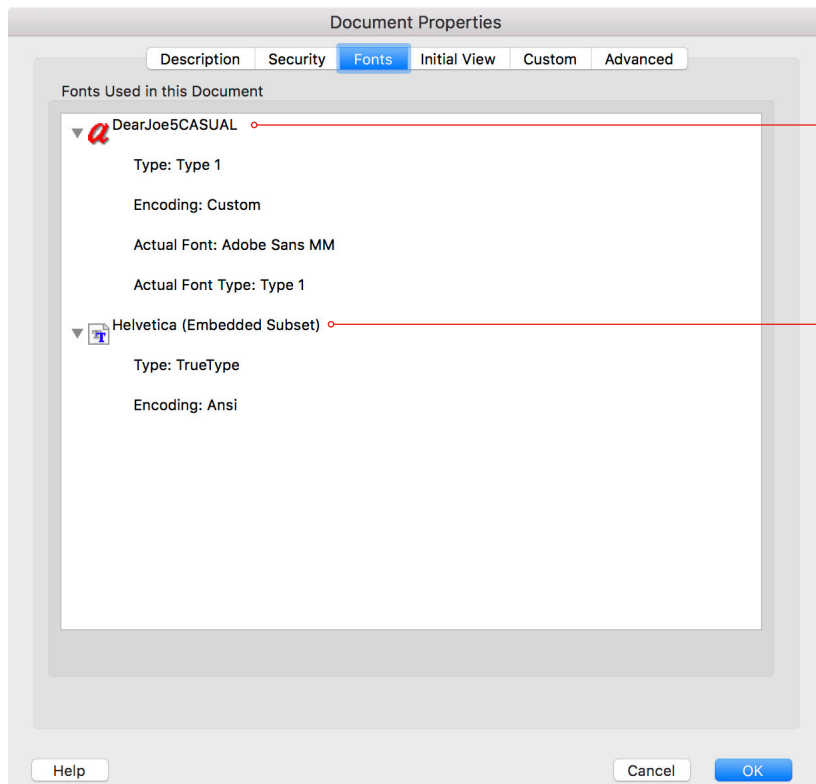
Document Properties

Description | Security | Fonts | Initial View | Custom | Advanced

Fonts Used in this Document

DearJoe5CASUAL

Type: Type 1

Encoding: Custom

Actual Font: Adobe Sans MM

Actual Font Type: Type 1

Helvetica (Embedded Subset)

Type: TrueType

Encoding: Ansi

Help

Cancel

OK